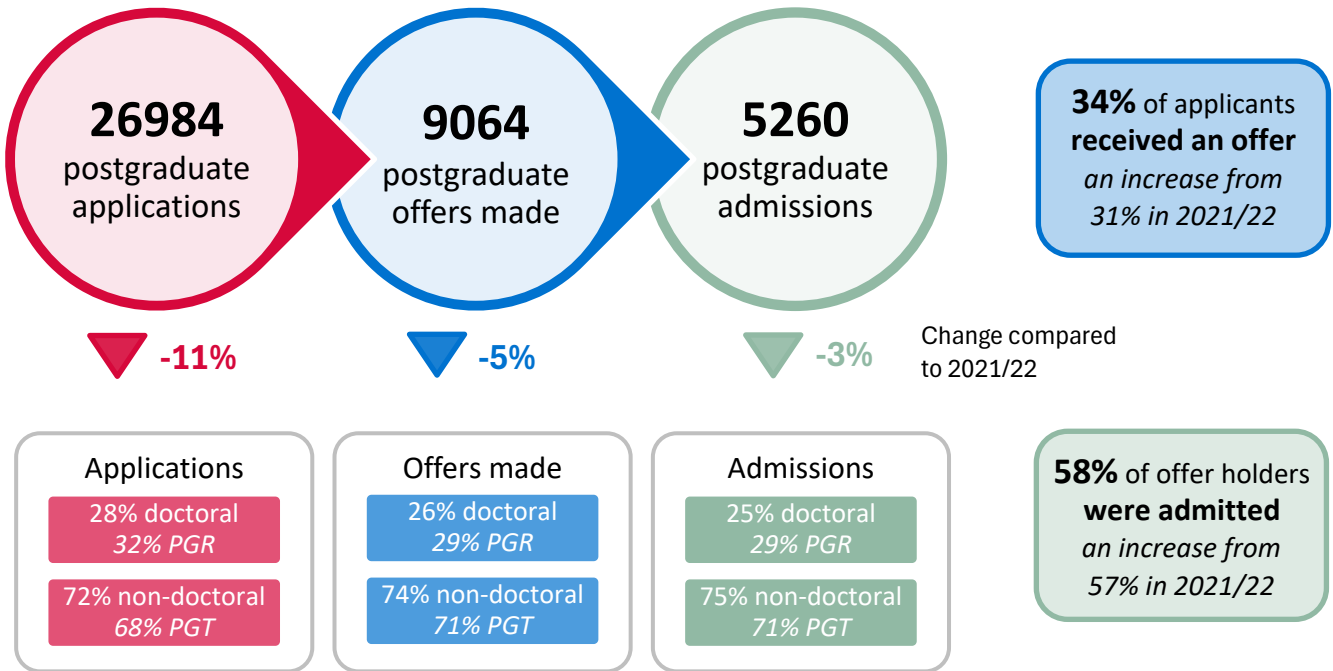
26984
postgraduate applications

9064
postgraduate offers made

5260
postgraduate admissions

**34%** of applicants **received an offer**
*an increase from 31% in 2021/22*

-11%

-5%

-3%

Change compared to 2021/22

Applications
28% doctoral
*32% PGR*
72% non-doctoral
*68% PGT*

Offers made
26% doctoral
*29% PGR*
74% non-doctoral
*71% PGT*

Admissions
25% doctoral
*29% PGR*
75% non-doctoral
*71% PGT*

**58%** of offer holders **were admitted**
*an increase from 57% in 2021/22*